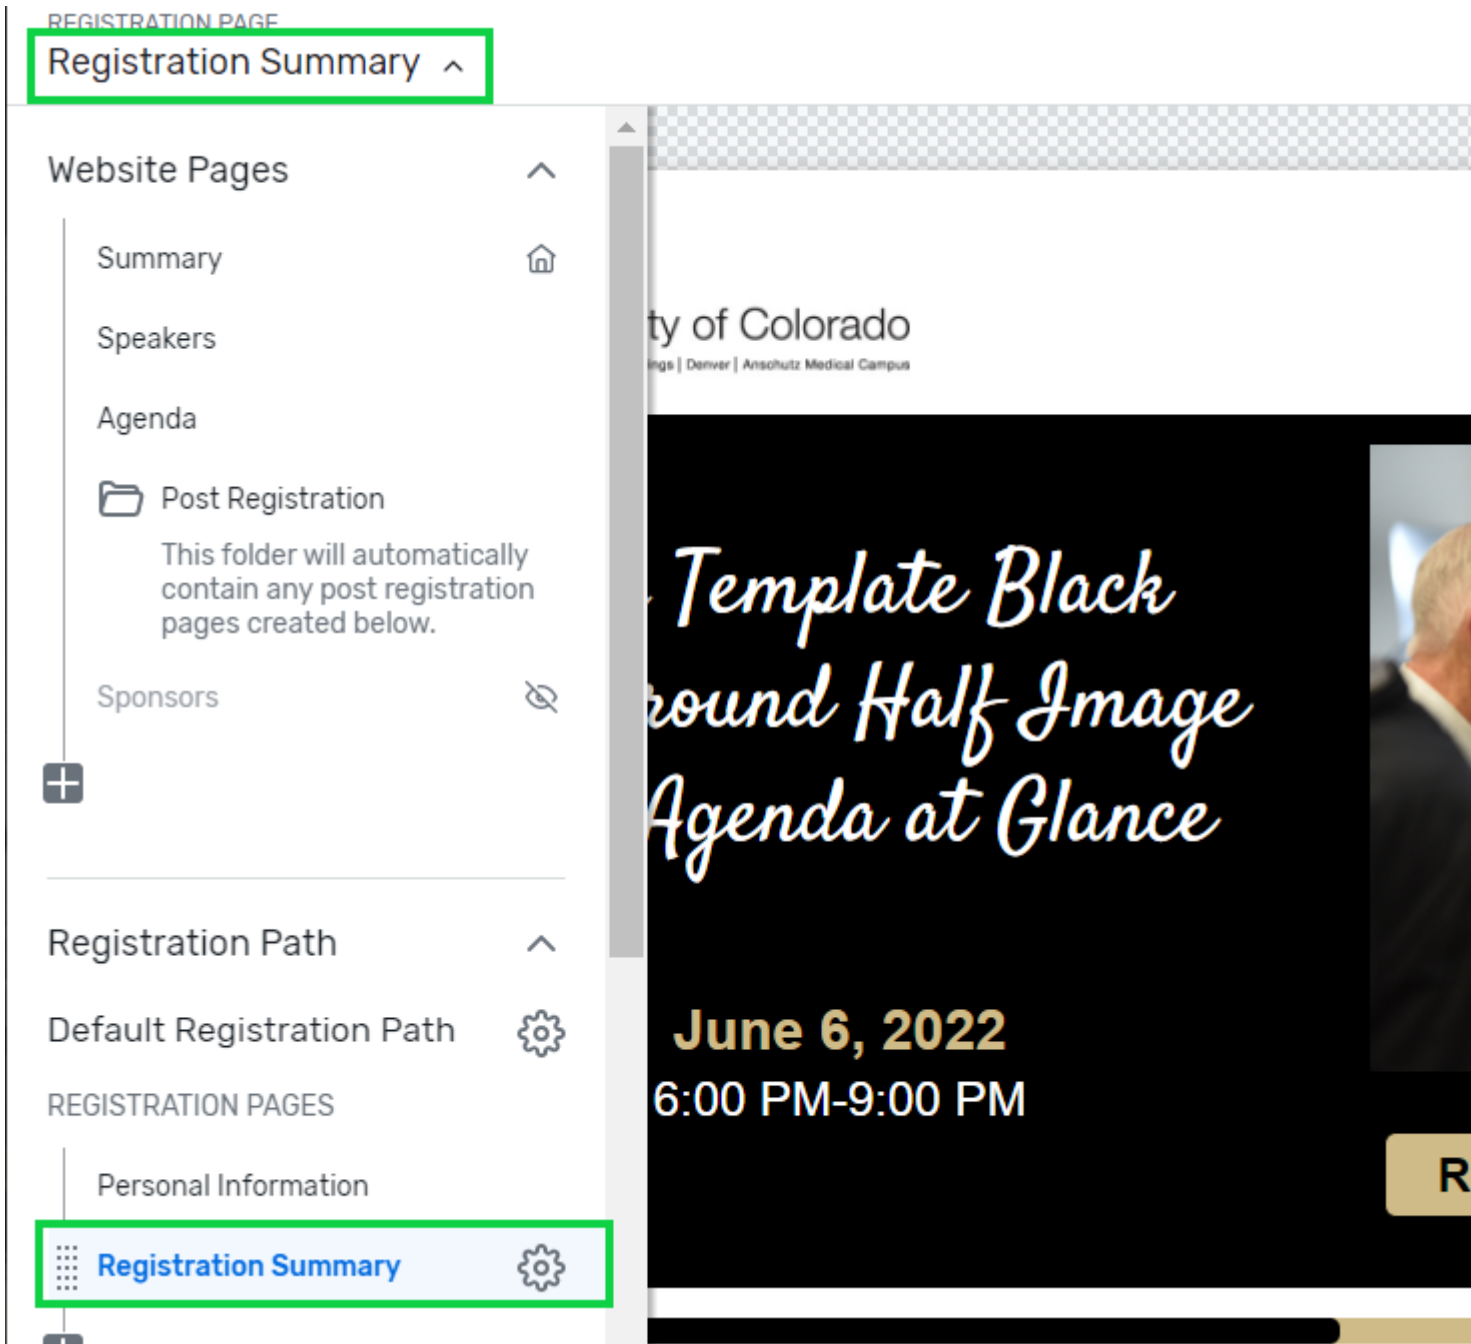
REGISTRATION PAGE
Registration Summary

Website Pages

Summary

Speakers

Agenda

Post Registration

This folder will automatically contain any post registration pages created below.

Sponsors

Registration Path

Default Registration Path

REGISTRATION PAGES

Personal Information

Registration Summary

ty of Colorado
ings | Denver | Anschutz Medical Campus

Template Black
round Half Image
Agenda at Glance

June 6, 2022
6:00 PM-9:00 PM

R